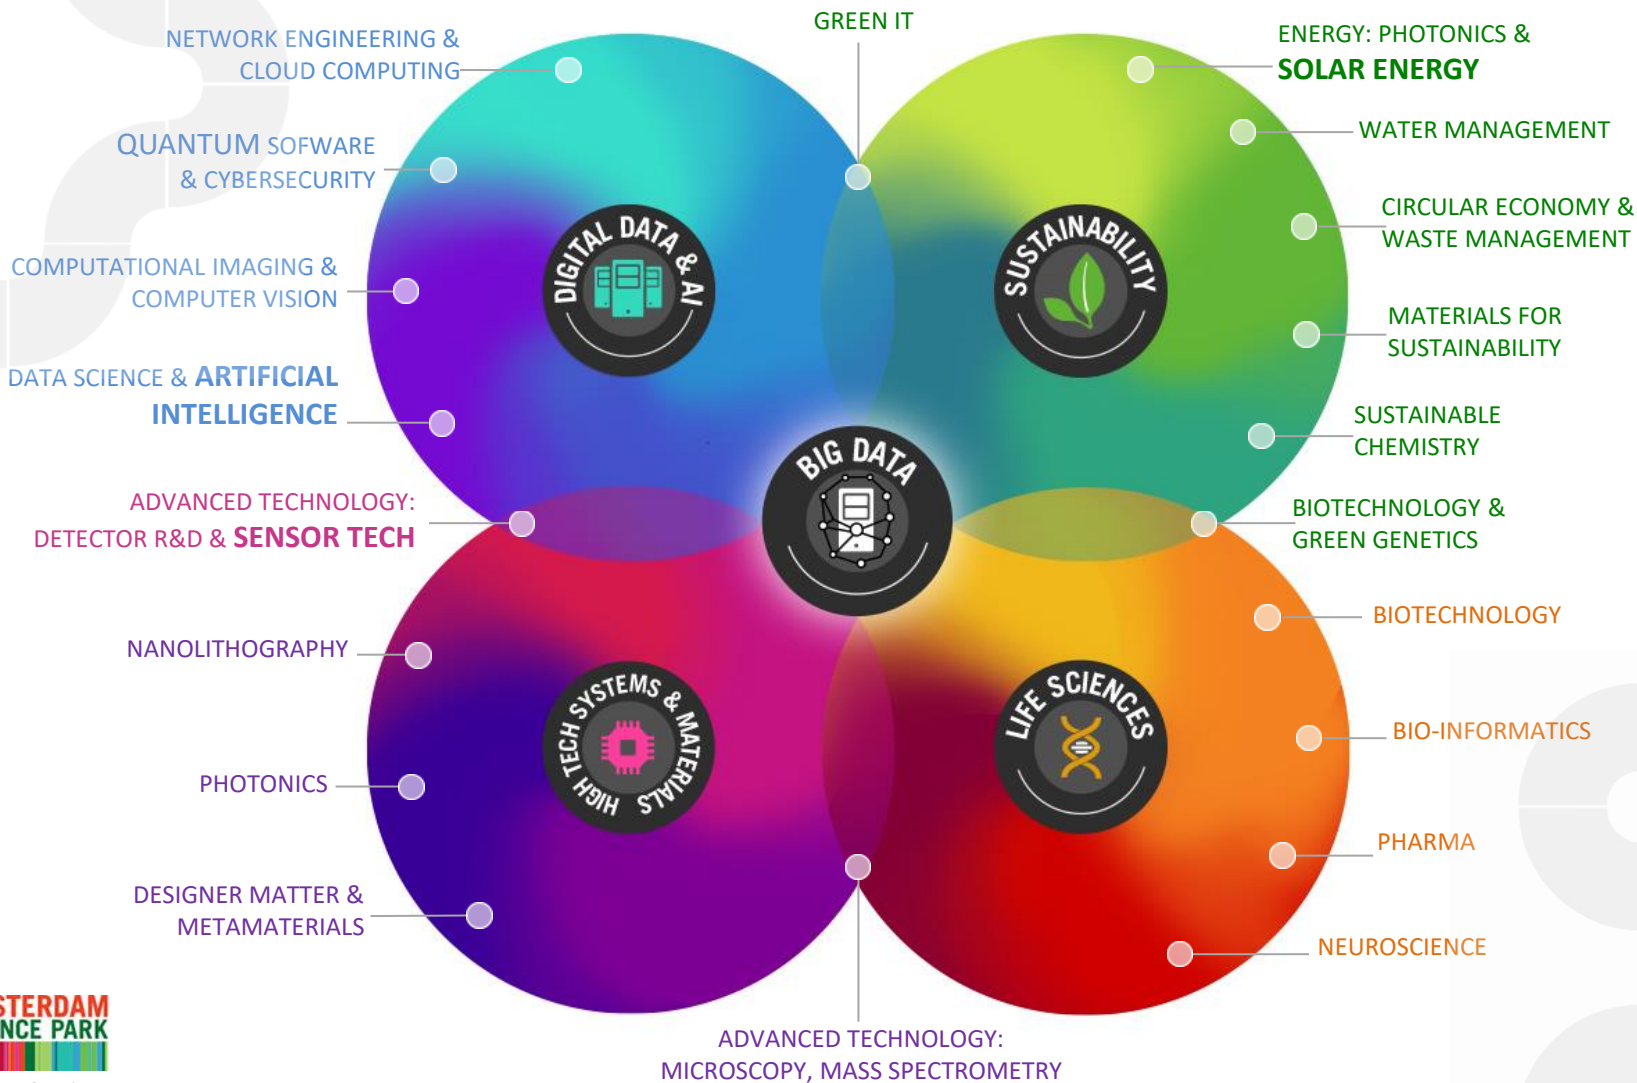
NETWORK ENGINEERING & CLOUD COMPUTING

GREEN IT

ENERGY: PHOTONICS & SOLAR ENERGY

QUANTUM SOFWARE & CYBERSECURITY

WATER MANAGEMENT

CIRCULAR ECONOMY & WASTE MANAGEMENT

COMPUTATIONAL IMAGING & COMPUTER VISION

DIGITAL DATA & AI

SUSTAINABILITY

MATERIALS FOR SUSTAINABILITY

DATA SCIENCE & ARTIFICIAL INTELLIGENCE

SUSTAINABLE CHEMISTRY

BIG DATA

ADVANCED TECHNOLOGY: DETECTOR R&D & SENSOR TECH

BIOTECHNOLOGY & GREEN GENETICS

BIOTECHNOLOGY

NANOLITHOGRAPHY

HIGH TECH SYSTEMS & MATERIALS

LIFE SCIENCES

BIO-INFORMATICS

PHOTONICS

PHARMA

DESIGNER MATTER & METAMATERIALS

NEUROSCIENCE

STERDAM
NCE PARK

ADVANCED TECHNOLOGY: MICROSCOPY, MASS SPECTROMETRY